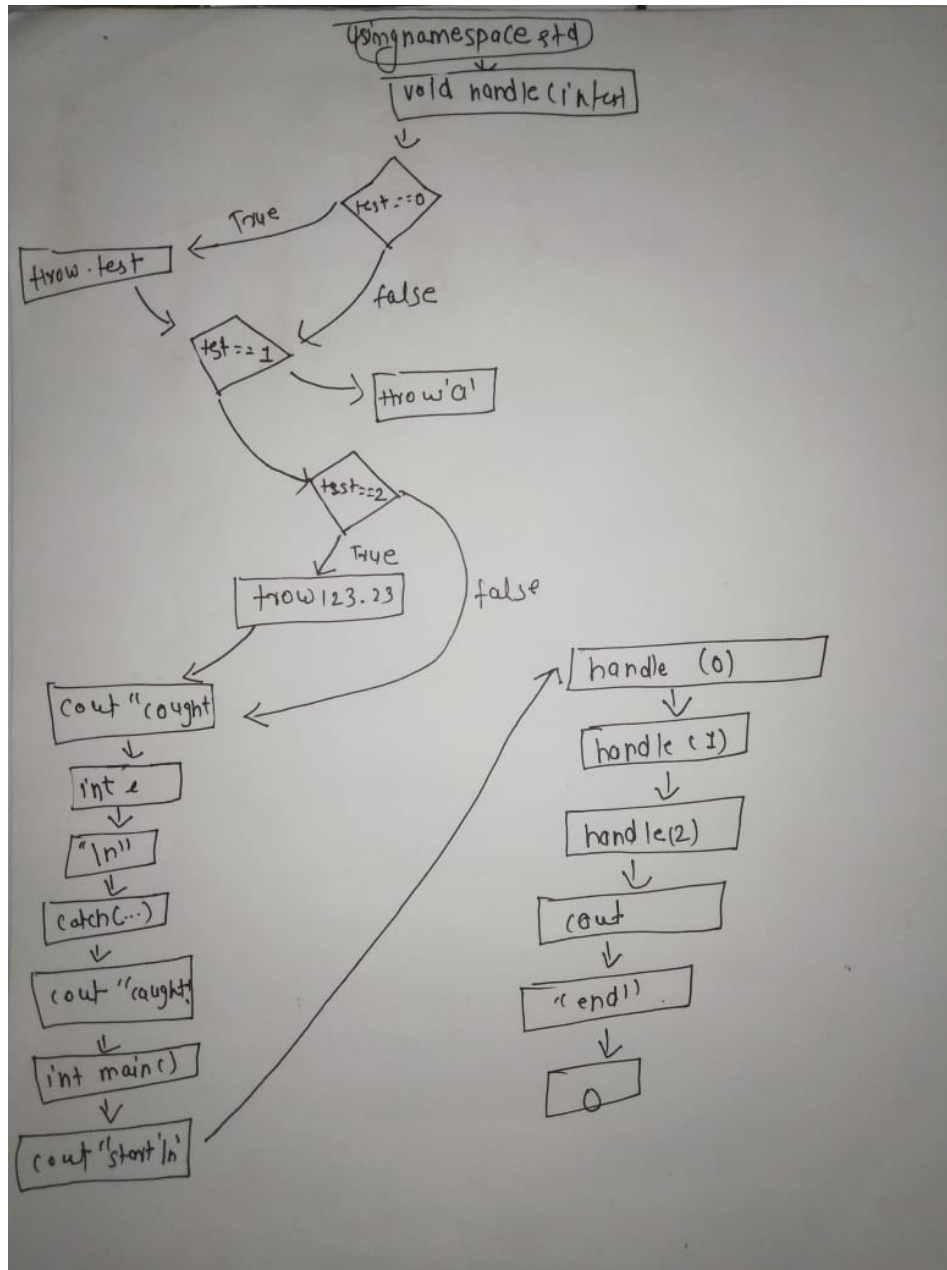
usingnamespace std

void handle (int test

test==0

True

throw.test

false

test==1

throw 'a'

test==2

True

throw 123.23

false

cout "caught

int e

"\n"

catch(...)

cout "caught

int main()

cout "start\n"

handle (0)

handle (1)

handle(2)

cout

"end"

0